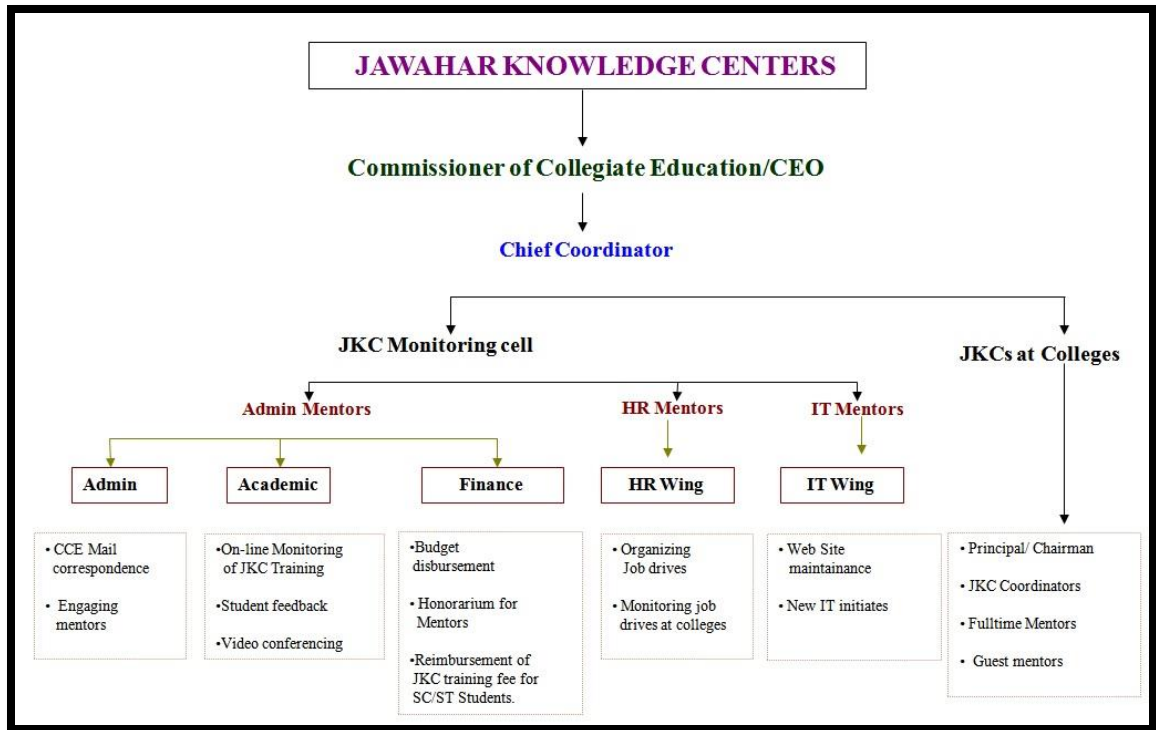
JAWAHAR KNOWLEDGE CENTERS

Commissioner of Collegiate Education/CEO

Chief Coordinator

JKC Monitoring cell

JKCs at Colleges

Admin Mentors

HR Mentors

IT Mentors

Admin

Academic

Finance

HR Wing

IT Wing

• CCE Mail correspondence

• Engaging mentors

•On-line Monitoring of JKC Training

•Student feedback

•Video conferencing

•Budget disbursement

• Honorarium for Mentors

•Reimbursement of JKC training fee for SC/ST Students.

• Organizing Job drives

• Monitoring job drives at colleges

• Web Site maintainance

• New IT initiates

• Principal/ Chairman

• JKC Coordinators

• Fulltime Mentors

• Guest mentors